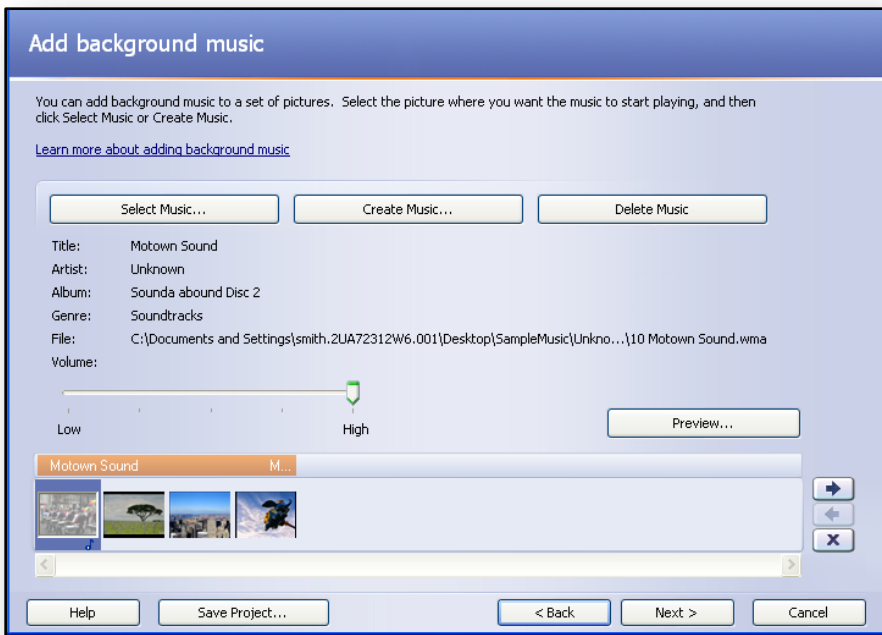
Add background music

You can add background music to a set of pictures. Select the picture where you want the music to start playing, and then click Select Music or Create Music.

Learn more about adding background music

Select Music... Create Music... Delete Music

Title: Motown Sound
Artist: Unknown
Album: Sounda abound Disc 2
Genre: Soundtracks
File: C:\Documents and Settings\smith.2UA72312W6.001\Desktop\SampleMusic\Unkno...\10 Motown Sound.wma
Volume:

Low High

Preview...

Motown Sound M...

Help Save Project... < Back Next > Cancel